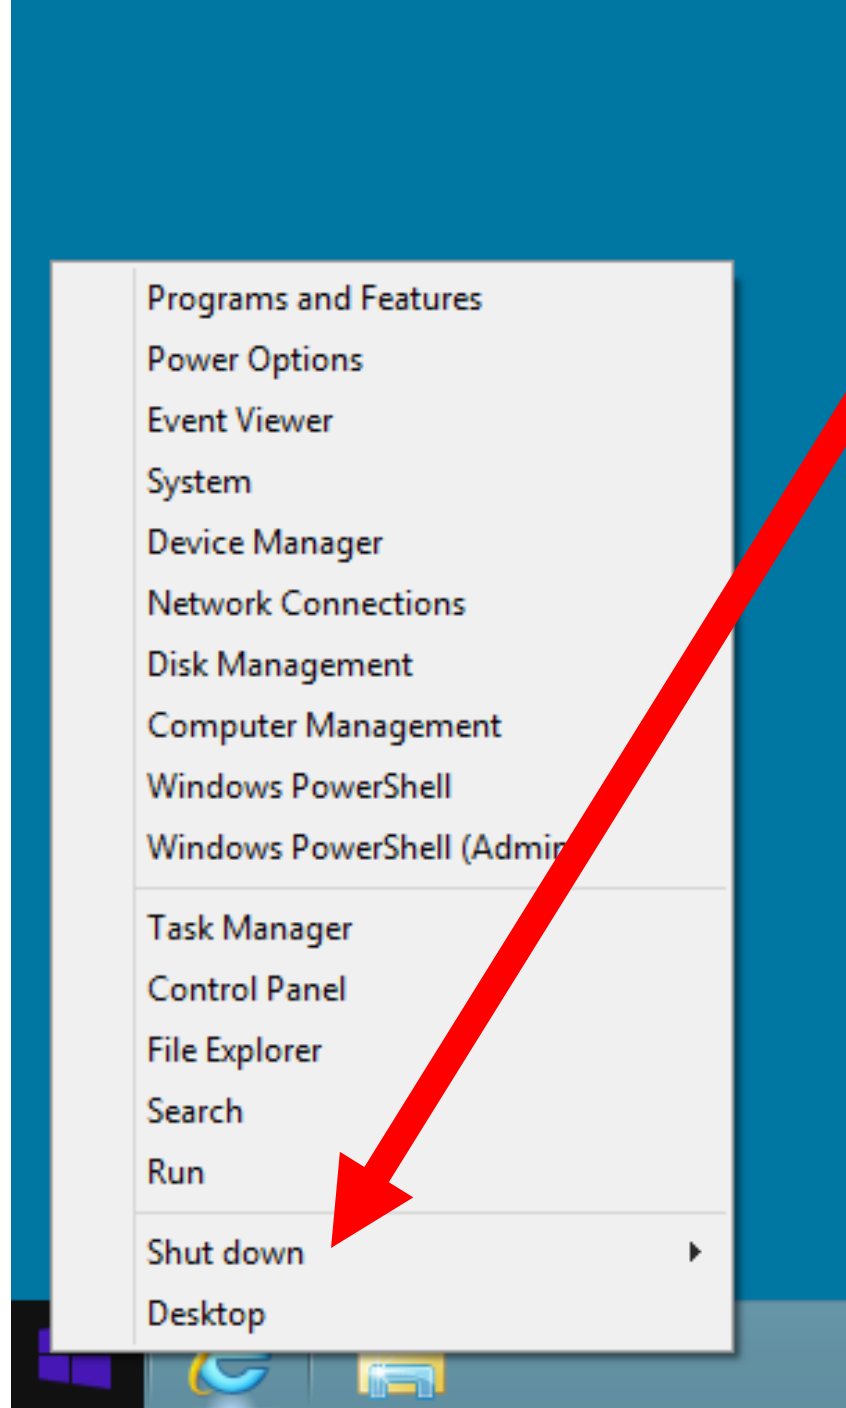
Programs and Features
Power Options
Event Viewer
System
Device Manager
Network Connections
Disk Management
Computer Management
Windows PowerShell
Windows PowerShell (Admi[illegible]

Task Manager
Control Panel
File Explorer
Search
Run

Shut down
Desktop